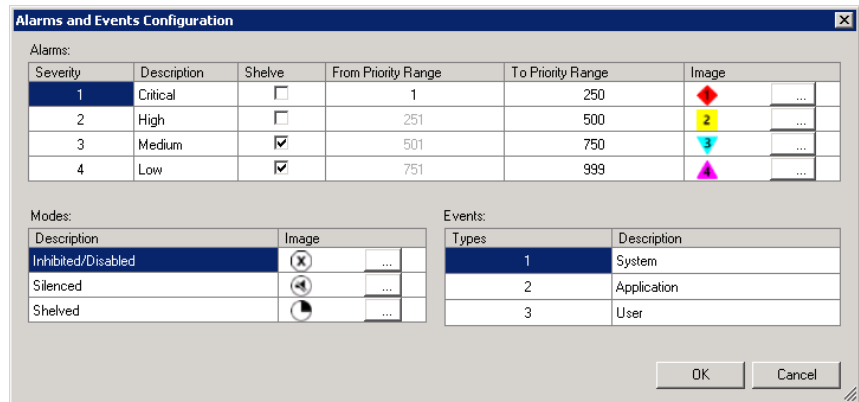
Alarms and Events Configuration

Alarms:

| Severity | Description | Shelve | From Priority Range | To Priority Range | Image |
|---|---|---|---|---|---|
| 1 | Critical | ☐ | 1 | 250 | 1 ... |
| 2 | High | ☐ | 251 | 500 | 2 ... |
| 3 | Medium | ☑ | 501 | 750 | 3 ... |
| 4 | Low | ☑ | 751 | 999 | 4 ... |

Modes:

| Description | Image |
|---|---|
| Inhibited/Disabled | ... |
| Silenced | ... |
| Shelved | ... |

Events:

| Types | Description |
|---|---|
| 1 | System |
| 2 | Application |
| 3 | User |

OK Cancel